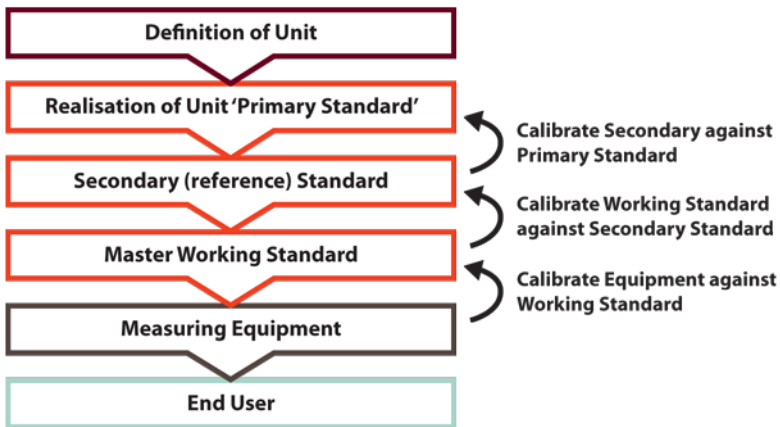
Definition of Unit

Realisation of Unit 'Primary Standard'

Secondary (reference) Standard

Master Working Standard

Measuring Equipment

End User

Calibrate Secondary against Primary Standard

Calibrate Working Standard against Secondary Standard

Calibrate Equipment against Working Standard